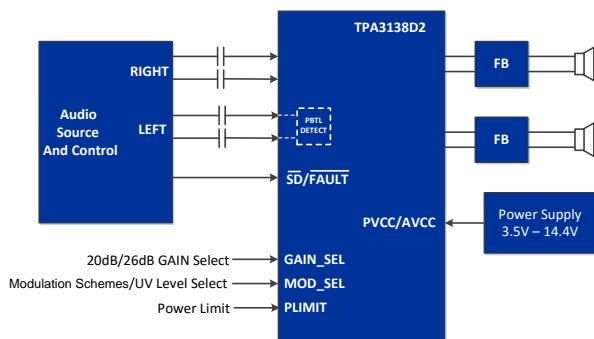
TPA3138D2

Audio Source And Control

RIGHT

LEFT

PBTL DETECT

$\overline{SD}/\overline{FAULT}$

FB

FB

PVCC/AVCC

Power Supply 3.5V – 14.4V

20dB/26dB GAIN Select

GAIN_SEL

Modulation Schemes/UV Level Select

MOD_SEL

Power Limit

PLIMIT